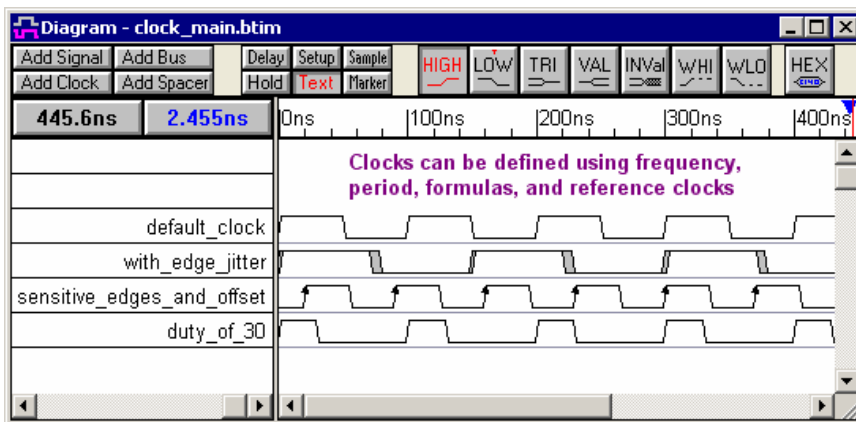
Diagram - clock_main.btim

Add Signal
Add Bus
Add Clock
Add Spacer
Delay
Setup
Sample
Hold
Text
Marker
HIGH
LOW
TRI
VAL
INVal
WHI
WLO
HEX

445.6ns
2.455ns
0ns
100ns
200ns
300ns
400ns

Clocks can be defined using frequency, period, formulas, and reference clocks

default_clock
with_edge_jitter
sensitive_edges_and_offset
duty_of_30